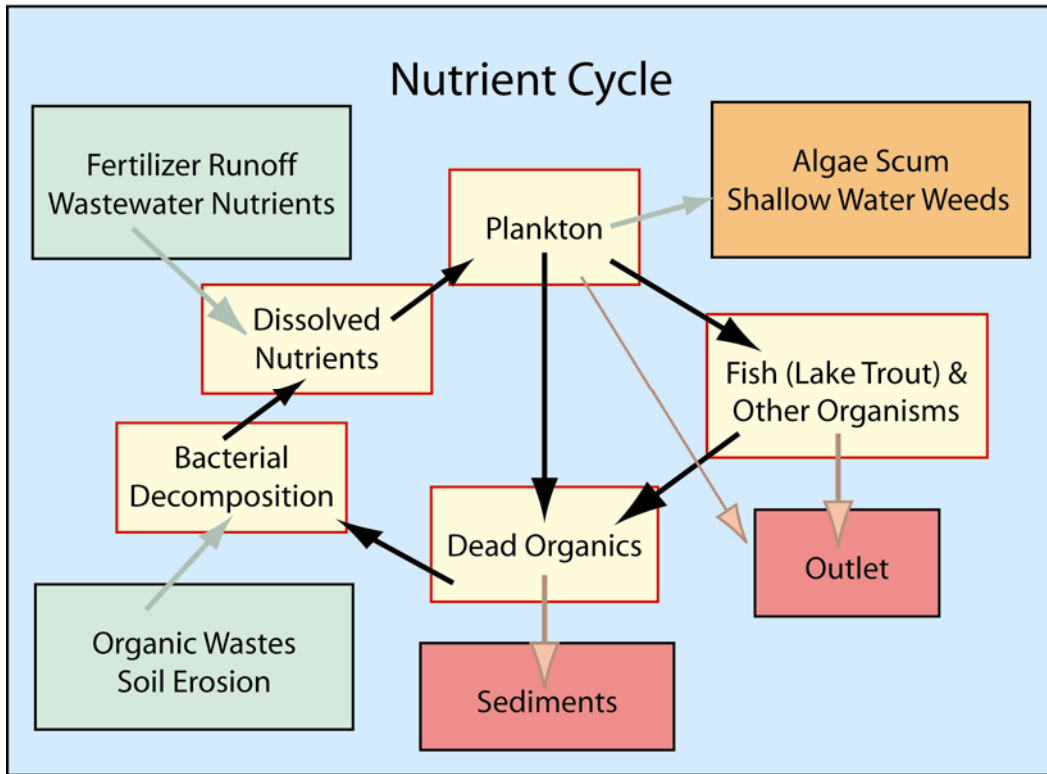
Nutrient Cycle

Fertilizer Runoff
Wastewater Nutrients

Plankton

Algae Scum
Shallow Water Weeds

Dissolved
Nutrients

Fish (Lake Trout) &
Other Organisms

Bacterial
Decomposition

Dead Organics

Outlet

Organic Wastes
Soil Erosion

Sediments